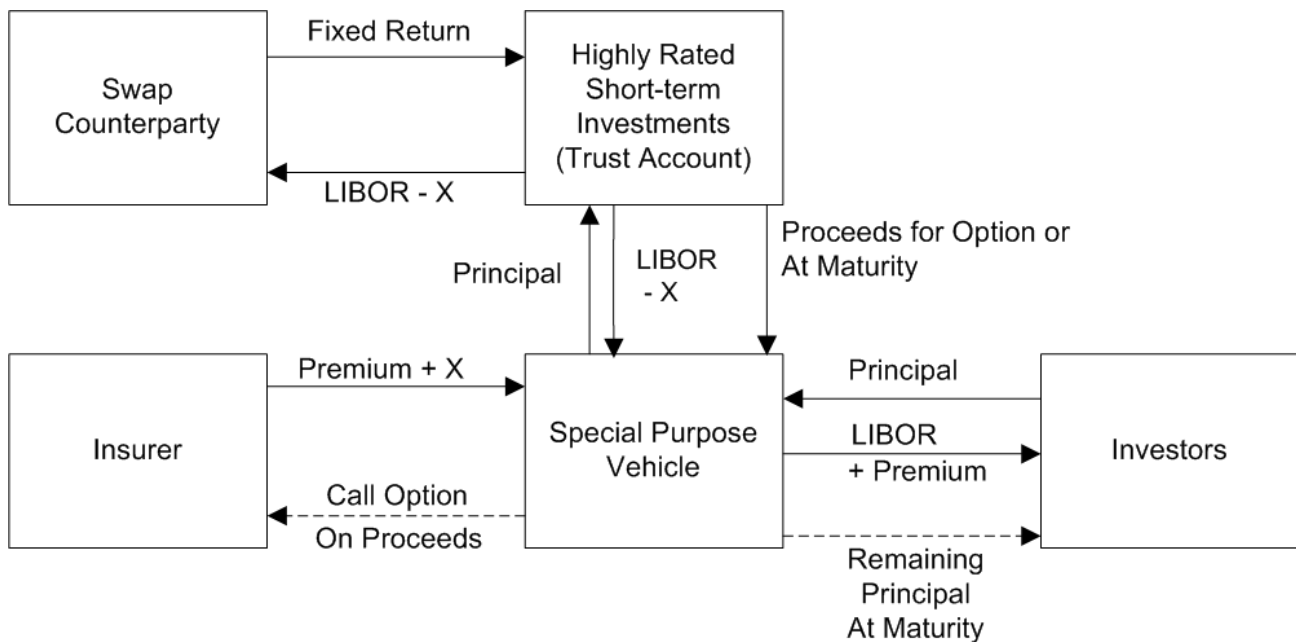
Swap Counterparty

Fixed Return

LIBOR - X

Highly Rated Short-term Investments (Trust Account)

Principal

LIBOR - X

Proceeds for Option or At Maturity

Insurer

Premium + X

Call Option On Proceeds

Special Purpose Vehicle

Principal

LIBOR + Premium

Remaining Principal At Maturity

Investors